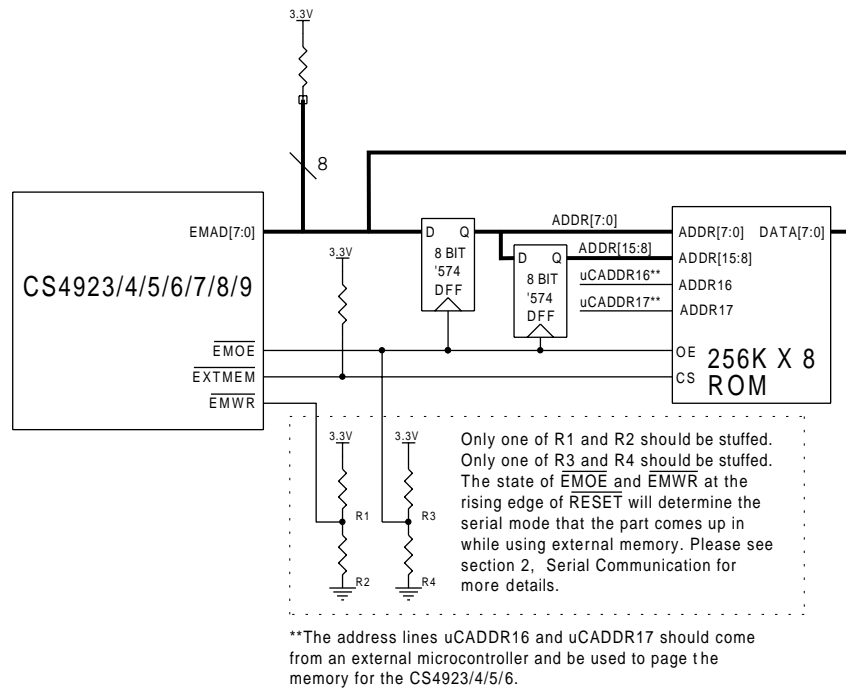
3.3V

8

EMAD[7:0]

CS4923/4/5/6/7/8/9

$\overline{EMOE}$

$\overline{EXTMEM}$

$\overline{EMWR}$

3.3V

D Q
8 BIT
'574
DFF

ADDR[7:0]

D Q
8 BIT
'574
DFF

ADDR[15:8]

uCADDR16**

uCADDR17**

ADDR[7:0] DATA[7:0]

ADDR[15:8]

ADDR16

ADDR17

OE

CS

256K X 8
ROM

3.3V

3.3V

R1

R3

R2

R4

Only one of R1 and R2 should be stuffed. Only one of R3 and R4 should be stuffed. The state of $\overline{EMOE}$ and $\overline{EMWR}$ at the rising edge of $\overline{RESET}$ will determine the serial mode that the part comes up in while using external memory. Please see section 2, Serial Communication for more details.

**The address lines uCADDR16 and uCADDR17 should come from an external microcontroller and be used to page t he memory for the CS4923/4/5/6.